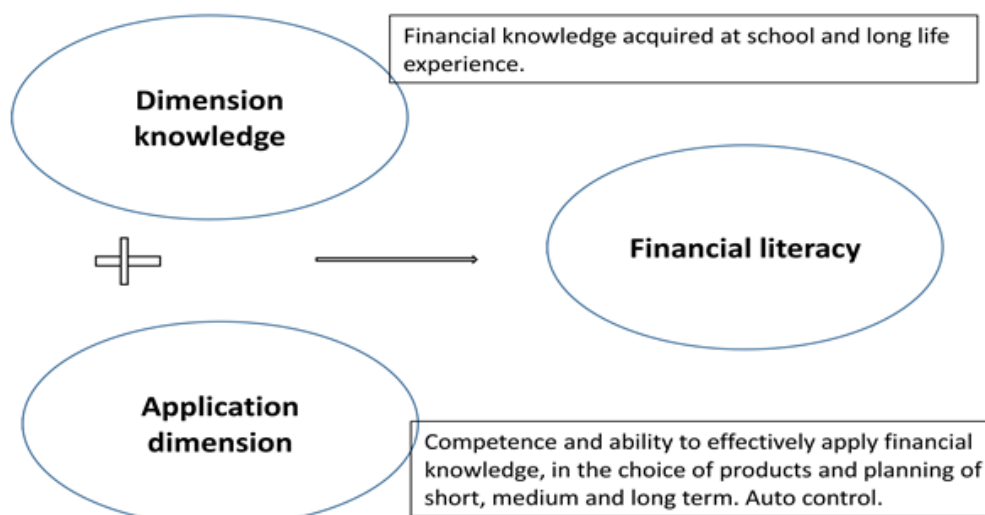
Financial knowledge acquired at school and long life experience.

Dimension knowledge

Financial literacy

Application dimension

Competence and ability to effectively apply financial knowledge, in the choice of products and planning of short, medium and long term. Auto control.